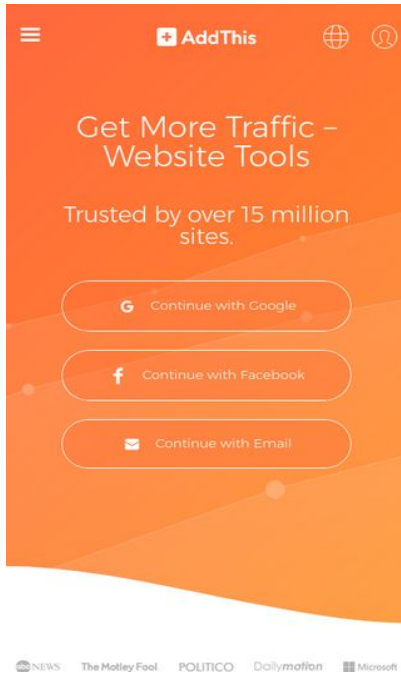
AddThis

Get More Traffic – Website Tools

Trusted by over 15 million sites.

G Continue with Google

f Continue with Facebook

Continue with Email

abc NEWS The Motley Fool POLITICO Dailymotion Microsoft